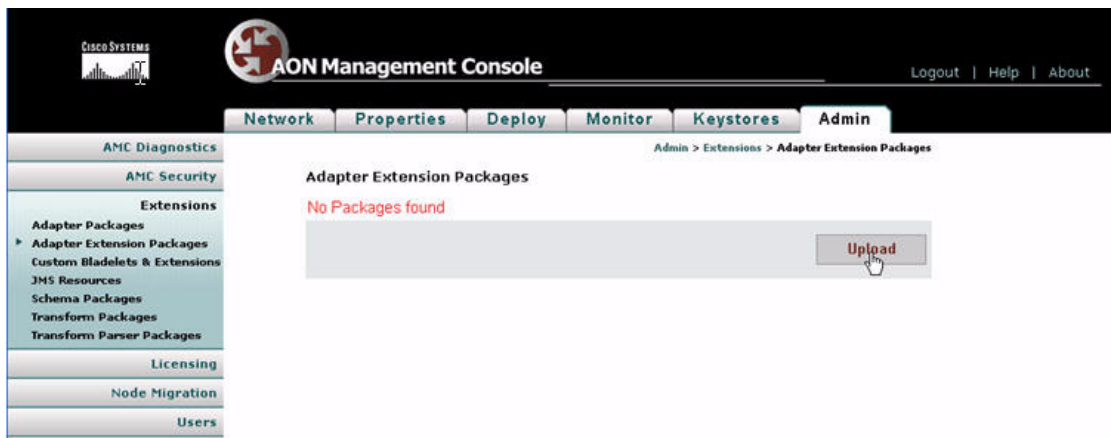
CISCO SYSTEMS

AON Management Console

Logout | Help | About

Network | Properties | Deploy | Monitor | Keystores | Admin

AMC Diagnostics

AMC Security

Extensions

Adapter Packages
Adapter Extension Packages
Custom Bladelets & Extensions
JMS Resources
Schema Packages
Transform Packages
Transform Parser Packages

Licensing

Node Migration

Users

Admin > Extensions > Adapter Extension Packages

Adapter Extension Packages

No Packages found

Upload